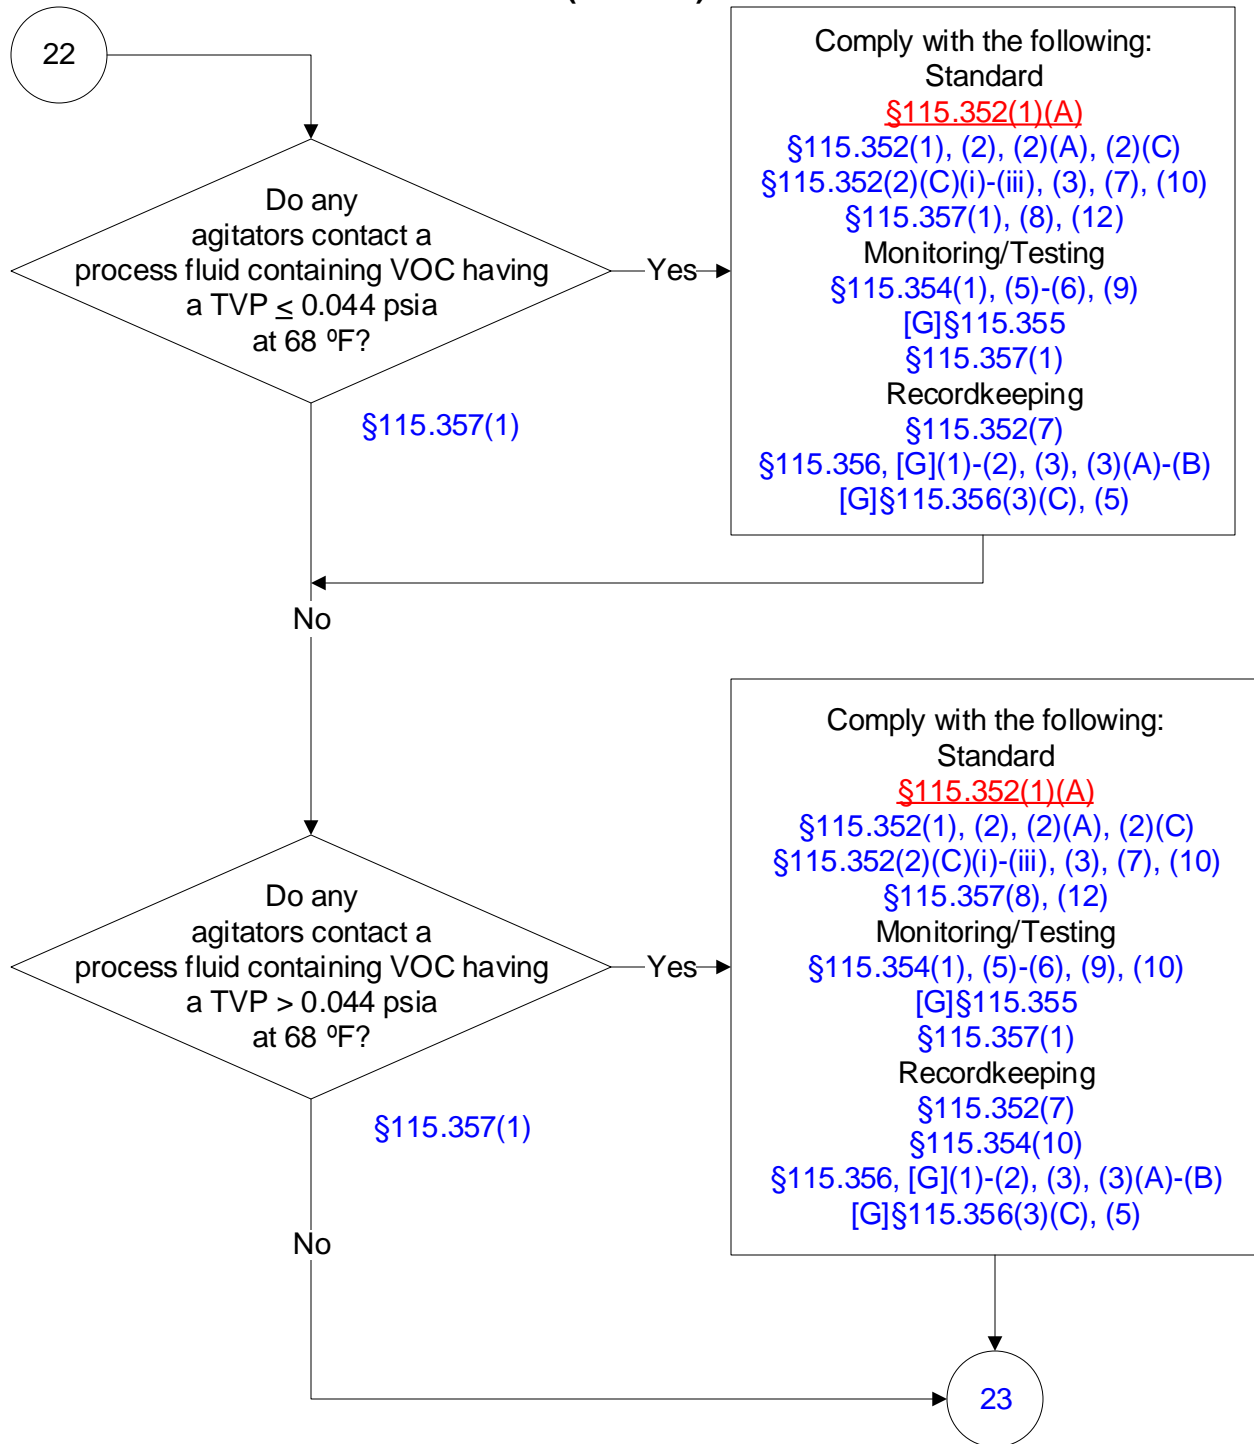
22

Do any agitators contact a process fluid containing VOC having a TVP $\leq$ 0.044 psia at 68 $^0$F?

Yes

Comply with the following:
Standard
§115.352(1)(A)
§115.352(1), (2), (2)(A), (2)(C)
§115.352(2)(C)(i)-(iii), (3), (7), (10)
§115.357(1), (8), (12)
Monitoring/Testing
§115.354(1), (5)-(6), (9)
[G]§115.355
§115.357(1)
Recordkeeping
§115.352(7)
§115.356, [G](1)-(2), (3), (3)(A)-(B)
[G]§115.356(3)(C), (5)

§115.357(1)

No

Do any agitators contact a process fluid containing VOC having a TVP > 0.044 psia at 68 $^0$F?

Yes

Comply with the following:
Standard
§115.352(1)(A)
§115.352(1), (2), (2)(A), (2)(C)
§115.352(2)(C)(i)-(iii), (3), (7), (10)
§115.357(8), (12)
Monitoring/Testing
§115.354(1), (5)-(6), (9), (10)
[G]§115.355
§115.357(1)
Recordkeeping
§115.352(7)
§115.354(10)
§115.356, [G](1)-(2), (3), (3)(A)-(B)
[G]§115.356(3)(C), (5)

§115.357(1)

No

23